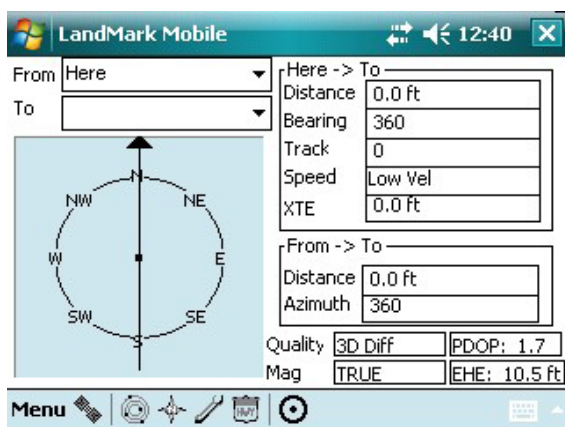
LandMark Mobile 12:40

From Here
To

N
NW NE
W E
SW SE
S

Here -> To
Distance 0.0 ft
Bearing 360
Track 0
Speed Low Vel
XTE 0.0 ft

From -> To
Distance 0.0 ft
Azimuth 360

Quality 3D Diff
PDOP: 1.7
Mag TRUE
EHE: 10.5 ft

Menu